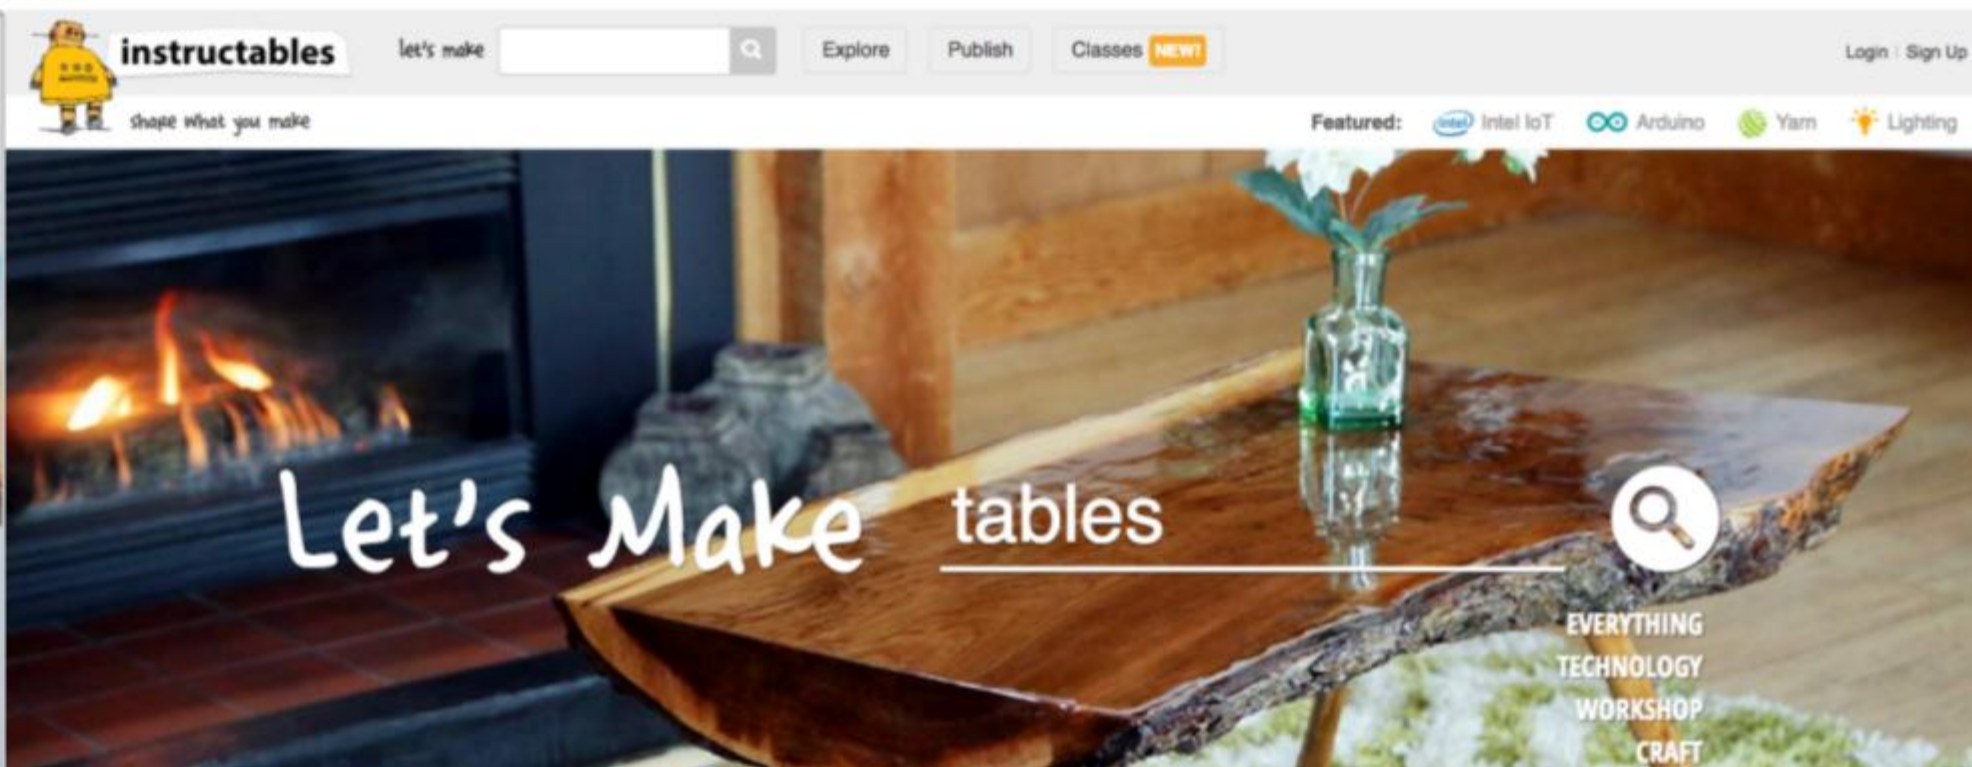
instructables
shape what you make

let's make

Explore

Publish

Classes NEW!

Login | Sign Up

Featured: intel Intel IoT Arduino Yarn Lighting

Let's Make tables

EVERYTHING
TECHNOLOGY
WORKSHOP
CRAFT